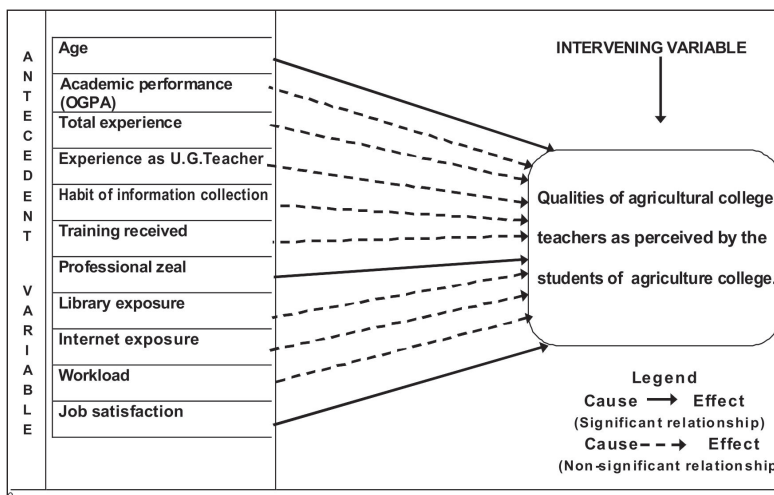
ANTECEDENT VARIABLE

Age

Academic performance (OGPA)

Total experience

Experience as U.G.Teacher

Habit of information collection

Training received

Professional zeal

Library exposure

Internet exposure

Workload

Job satisfaction

INTERVENING VARIABLE

Qualities of agricultural college teachers as perceived by the students of agriculture college.

Legend

Cause → Effect
(Significant relationship)

Cause - - → Effect
(Non-significant relationship